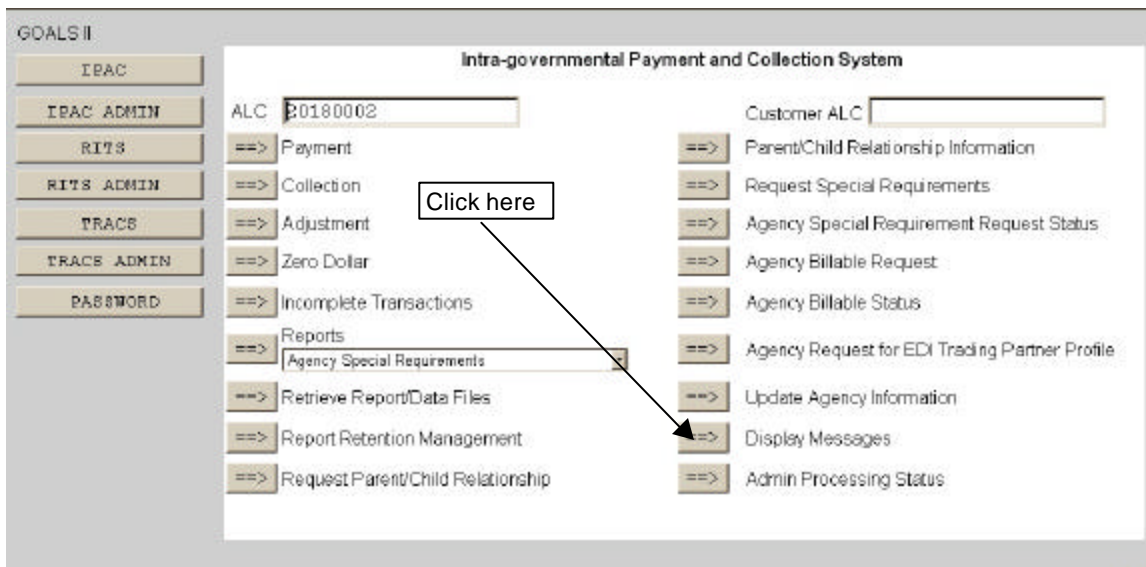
GOALS II

IPAC

IPAC ADMIN

RITS

RITS ADMIN

TRACS

TRACS ADMIN

PASSWORD

Intra-governmental Payment and Collection System

ALC 20180002

Customer ALC

==> Payment

==> Collection

==> Adjustment

==> Zero Dollar

==> Incomplete Transactions

==> Reports
Agency Special Requirements

==> Retrieve Report/Data Files

==> Report Retention Management

==> Request Parent/Child Relationship

Click here

==> Parent/Child Relationship Information

==> Request Special Requirements

==> Agency Special Requirement Request Status

==> Agency Billable Request

==> Agency Billable Status

==> Agency Request for EDI Trading Partner Profile

==> Update Agency Information

==> Display Messages

==> Admin Processing Status